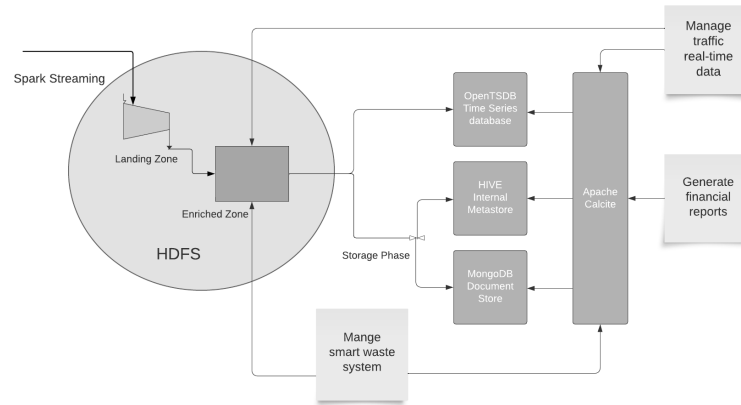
Spark Streaming

Landing Zone

Enriched Zone

HDFS

Storage Phase

OpenTSDB Time Series database

HIVE Internal Metastore

MongoDB Document Store

Apache Calcite

Manage traffic real-time data

Generate financial reports

Mange smart waste system